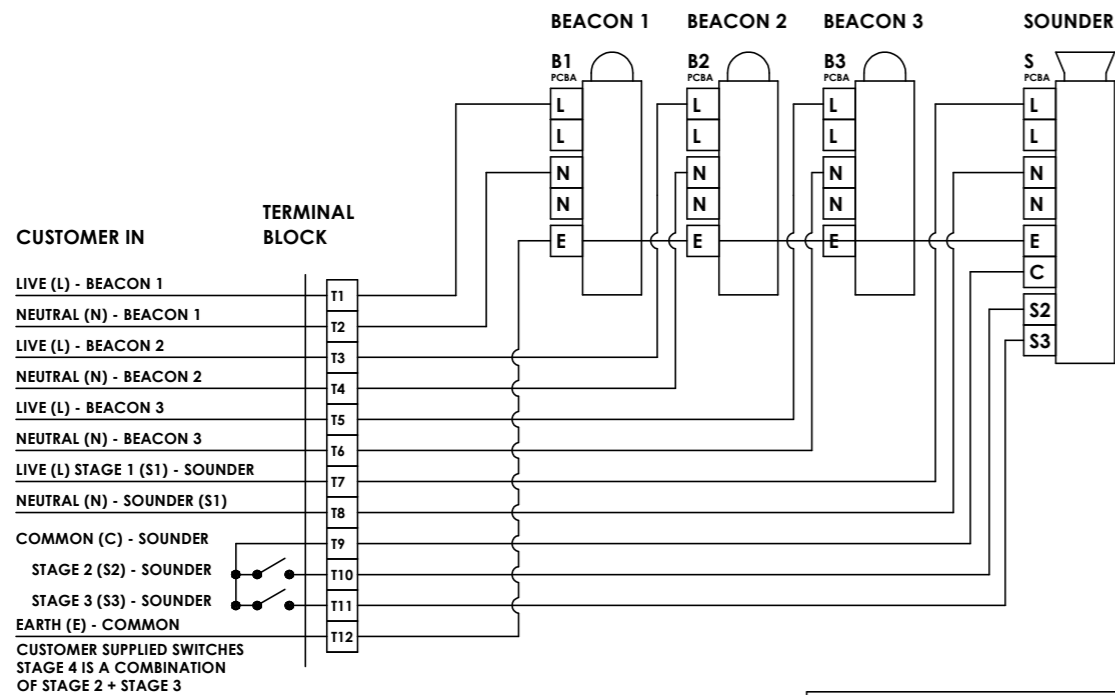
BEACON 1 BEACON 2 BEACON 3 SOUNDER

B1 PCBA
L
L
N
N
E

B2 PCBA
L
L
N
N
E

B3 PCBA
L
L
N
N
E

S PCBA
L
L
N
N
E
C
S2
S3

CUSTOMER IN

TERMINAL BLOCK

LIVE (L) - BEACON 1 T1
NEUTRAL (N) - BEACON 1 T2
LIVE (L) - BEACON 2 T3
NEUTRAL (N) - BEACON 2 T4
LIVE (L) - BEACON 3 T5
NEUTRAL (N) - BEACON 3 T6
LIVE (L) STAGE 1 (S1) - SOUNDER T7
NEUTRAL (N) - SOUNDER (S1) T8
COMMON (C) - SOUNDER T9
STAGE 2 (S2) - SOUNDER T10
STAGE 3 (S3) - SOUNDER T11
EARTH (E) - COMMON T12

CUSTOMER SUPPLIED SWITCHES
STAGE 4 IS A COMBINATION OF STAGE 2 + STAGE 3